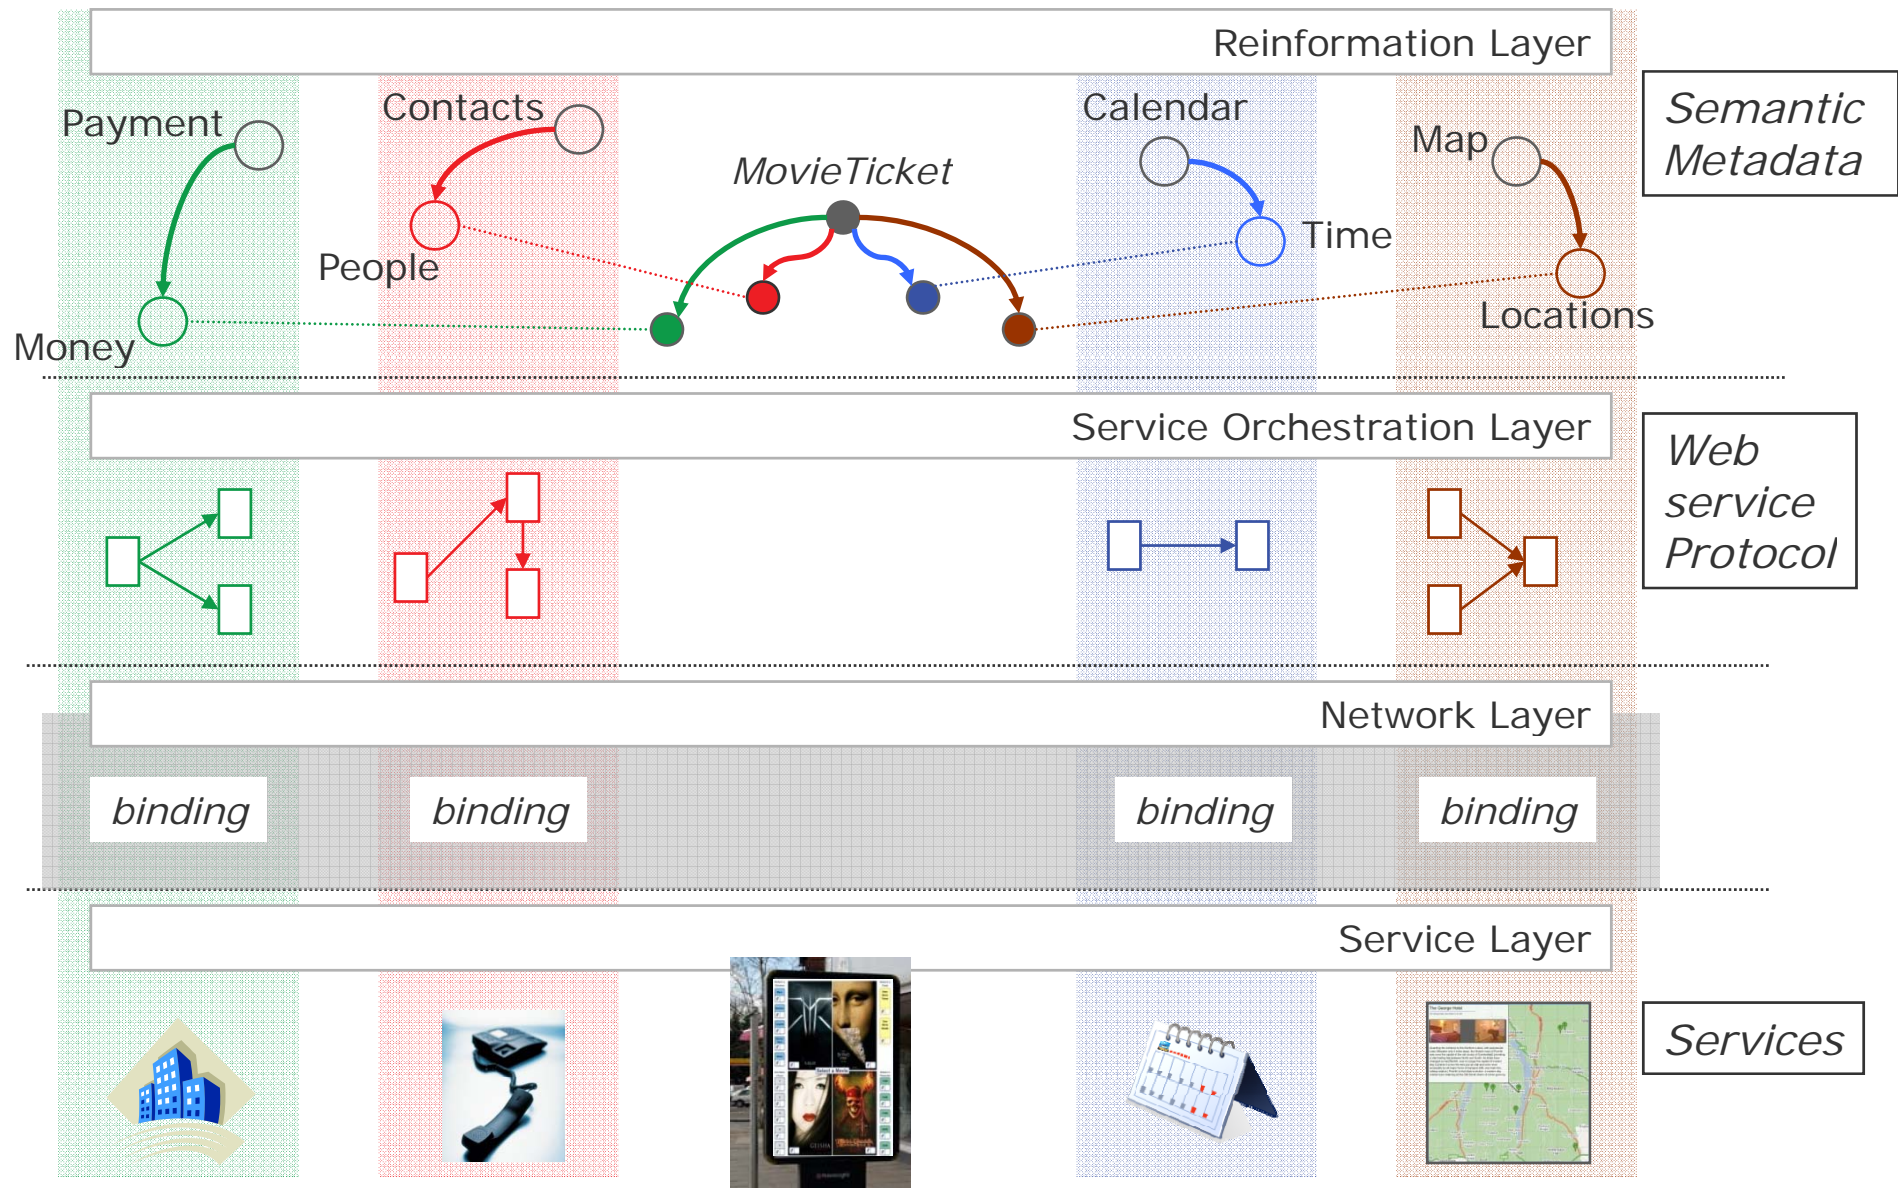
Reinformation Layer

Semantic Metadata

Payment

Contacts

MovieTicket

Calendar

Map

People

Time

Money

Locations

Service Orchestration Layer

Web service Protocol

Network Layer

binding

binding

binding

binding

Service Layer

Services